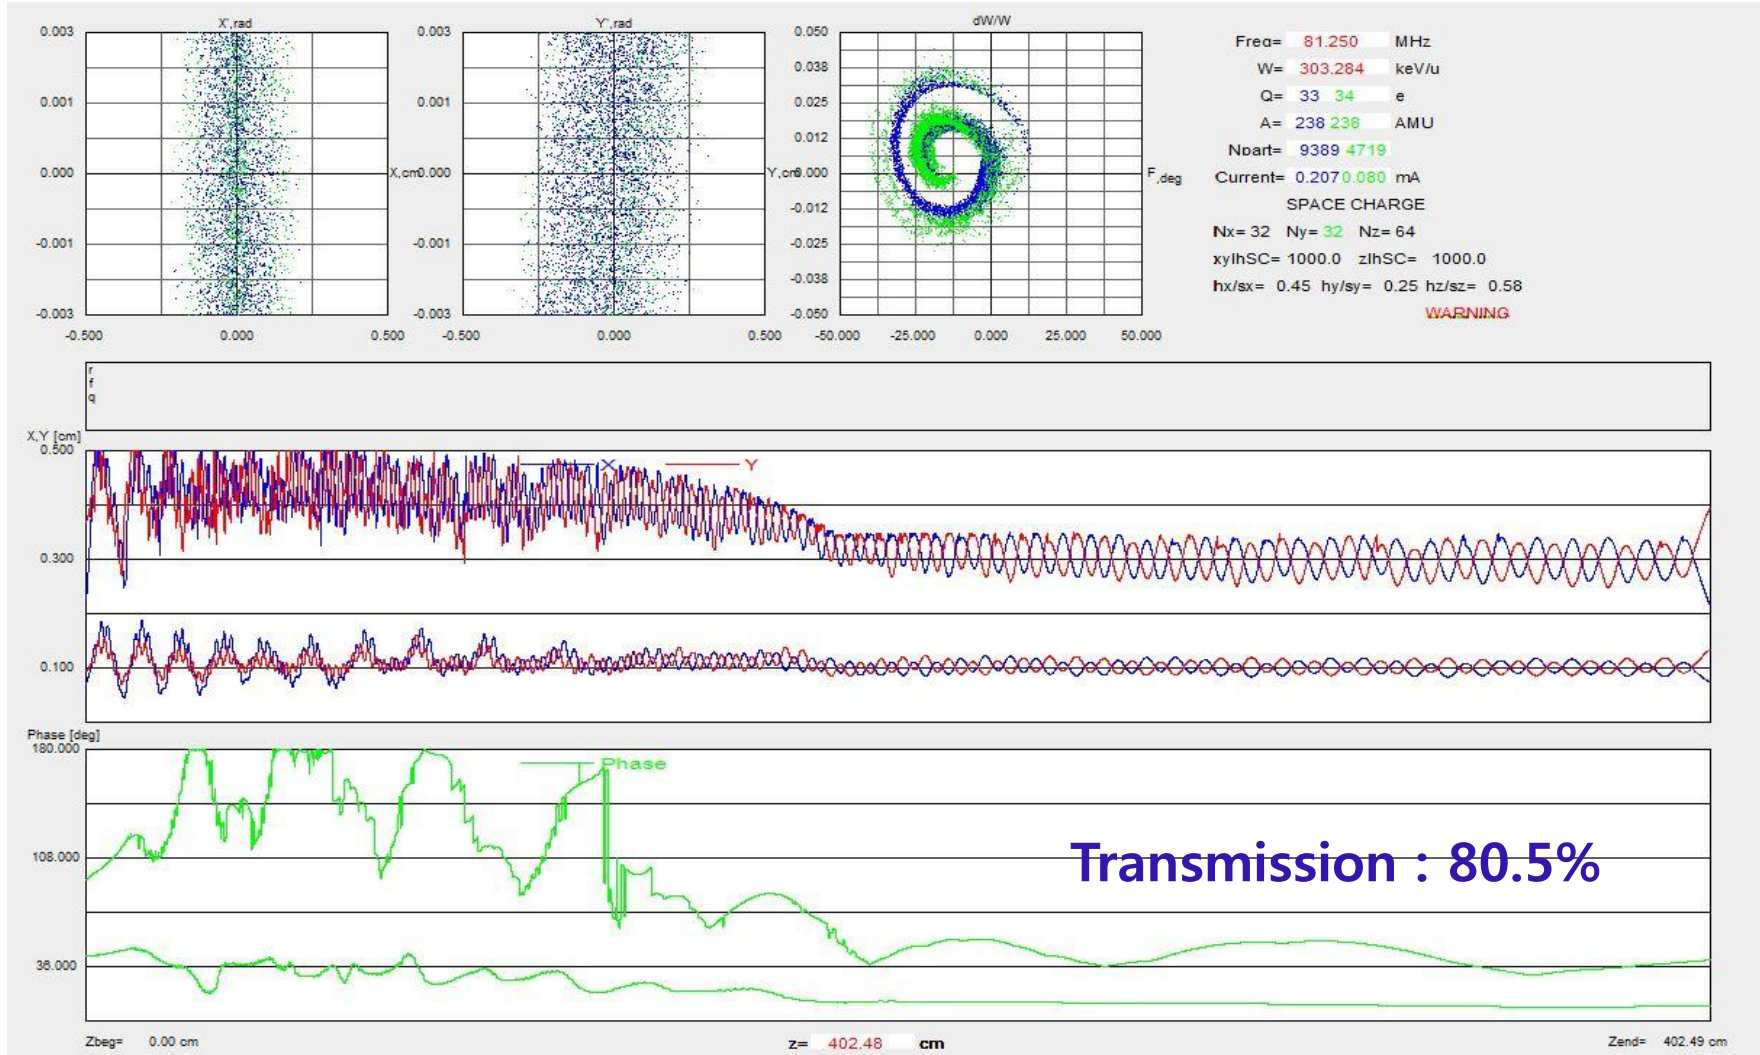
X',rad
0.003
0.001
0.000
-0.001
-0.003
-0.500 0.000 0.500
X,cm

Y',rad
0.003
0.001
0.000
-0.001
-0.003
-0.500 0.000 0.500
Y,cm

dW/W
0.050
0.038
0.025
0.012
0.000
-0.012
-0.025
-0.038
-0.050
-50.000 -25.000 0.000 25.000 50.000
F,deg

Freq= 81.250 MHz
W= 303.284 keV/u
Q= 33 34 e
A= 238 238 AMU
Npart= 9389 4719
Current= 0.207 0.080 mA
SPACE CHARGE
Nx= 32 Ny= 32 Nz= 64
xylhSC= 1000.0 zlhSC= 1000.0
hx/sx= 0.45 hy/sy= 0.25 hz/sz= 0.58
WARNING

r
f
q

X,Y [cm]
0.500
0.300
0.100
X
Y

Phase [deg]
180.000
108.000
36.000
Phase

Transmission : 80.5%

Zbeg= 0.00 cm
z= 402.48 cm
Zend= 402.49 cm